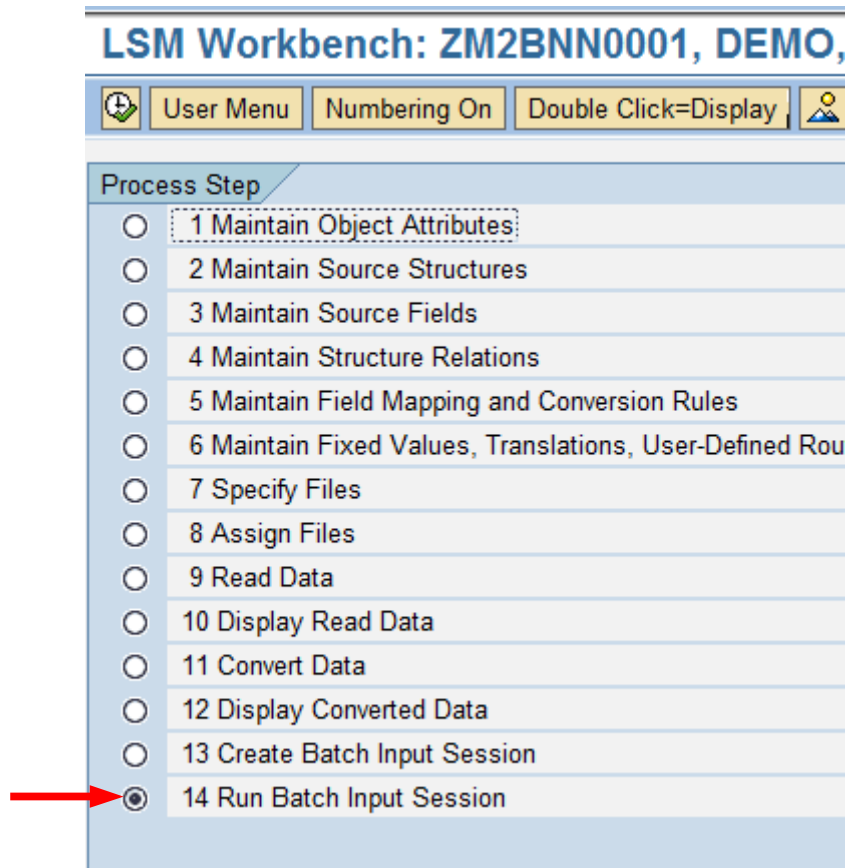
LSM Workbench: ZM2BNN0001, DEMO,

User Menu Numbering On Double Click=Display

Process Step

1 Maintain Object Attributes
2 Maintain Source Structures
3 Maintain Source Fields
4 Maintain Structure Relations
5 Maintain Field Mapping and Conversion Rules
6 Maintain Fixed Values, Translations, User-Defined Rou
7 Specify Files
8 Assign Files
9 Read Data
10 Display Read Data
11 Convert Data
12 Display Converted Data
13 Create Batch Input Session
14 Run Batch Input Session